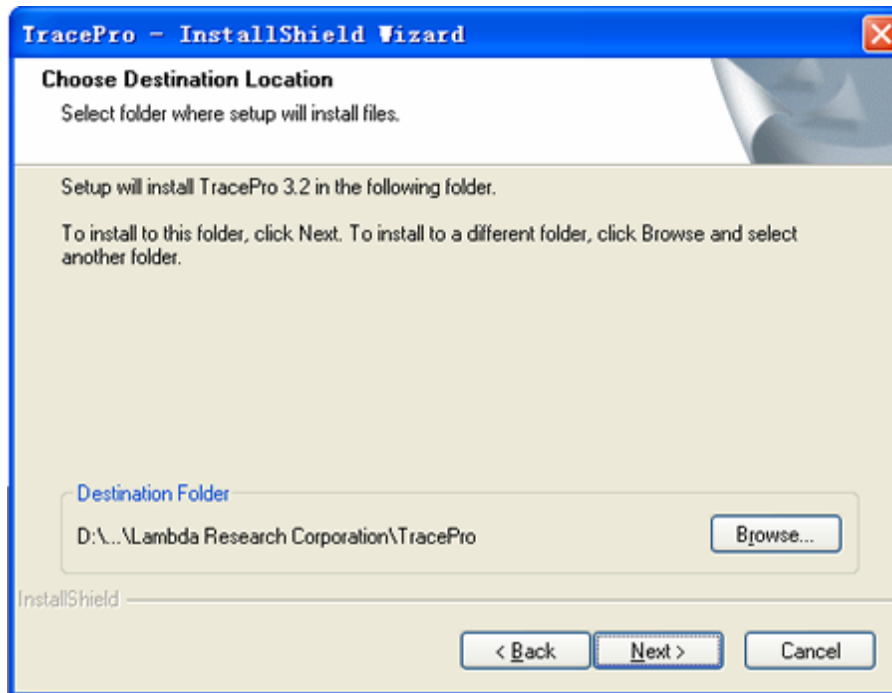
TracePro - InstallShield Wizard

Choose Destination Location
Select folder where setup will install files.

Setup will install TracePro 3.2 in the following folder.

To install to this folder, click Next. To install to a different folder, click Browse and select another folder.

Destination Folder
D:\...\Lambda Research Corporation\TracePro

Browse...

InstallShield

< Back
Next >
Cancel